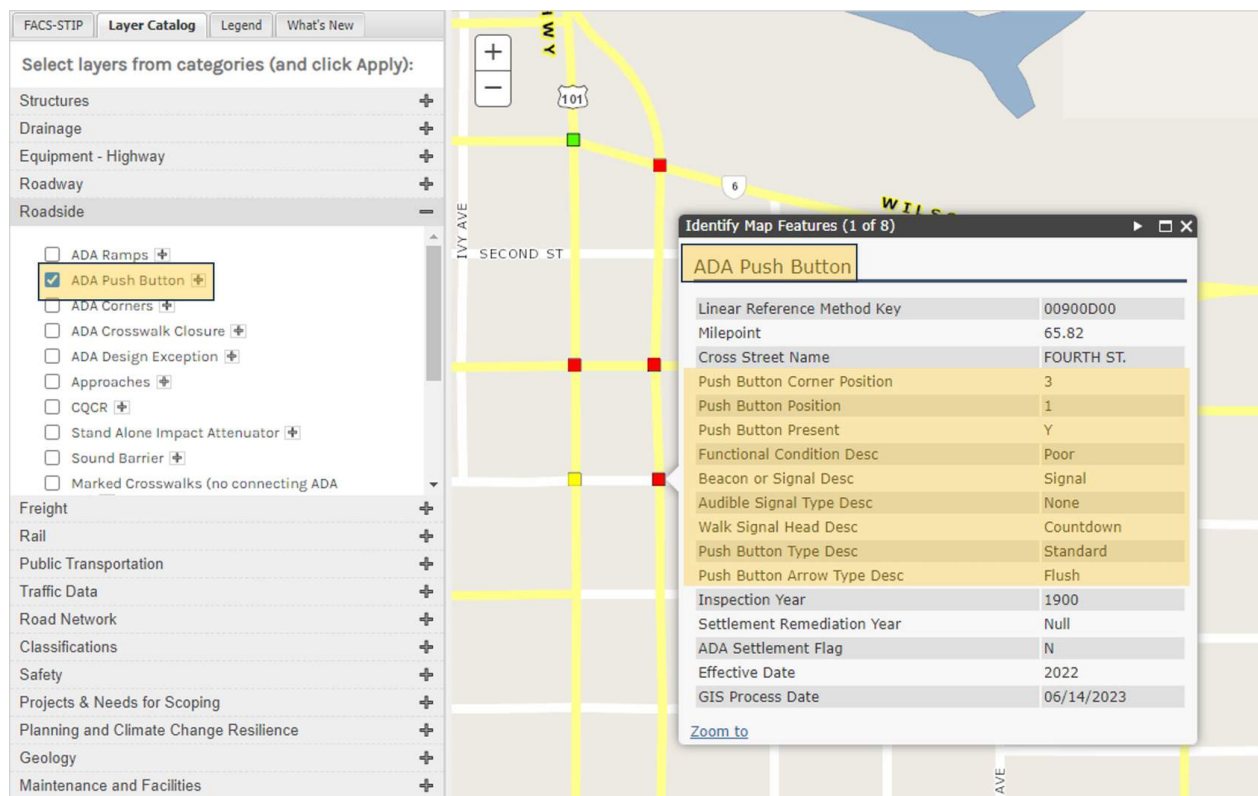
FACS-STIP | Layer Catalog | Legend | What's New

Select layers from categories (and click Apply):

Structures
Drainage
Equipment - Highway
Roadway
Roadside
ADA Ramps
ADA Push Button
ADA Corners
ADA Crosswalk Closure
ADA Design Exception
Approaches
CQCR
Stand Alone Impact Attenuator
Sound Barrier
Marked Crosswalks (no connecting ADA
Freight
Rail
Public Transportation
Traffic Data
Road Network
Classifications
Safety
Projects & Needs for Scoping
Planning and Climate Change Resilience
Geology
Maintenance and Facilities

+
−
101
6
IVY AVE
SECOND ST
WILS
AVE

Identify Map Features (1 of 8)

ADA Push Button

| | |
|---|---|
| Linear Reference Method Key | 00900D00 |
| Milepoint | 65.82 |
| Cross Street Name | FOURTH ST. |
| Push Button Corner Position | 3 |
| Push Button Position | 1 |
| Push Button Present | Y |
| Functional Condition Desc | Poor |
| Beacon or Signal Desc | Signal |
| Audible Signal Type Desc | None |
| Walk Signal Head Desc | Countdown |
| Push Button Type Desc | Standard |
| Push Button Arrow Type Desc | Flush |
| Inspection Year | 1900 |
| Settlement Remediation Year | Null |
| ADA Settlement Flag | N |
| Effective Date | 2022 |
| GIS Process Date | 06/14/2023 |

Zoom to